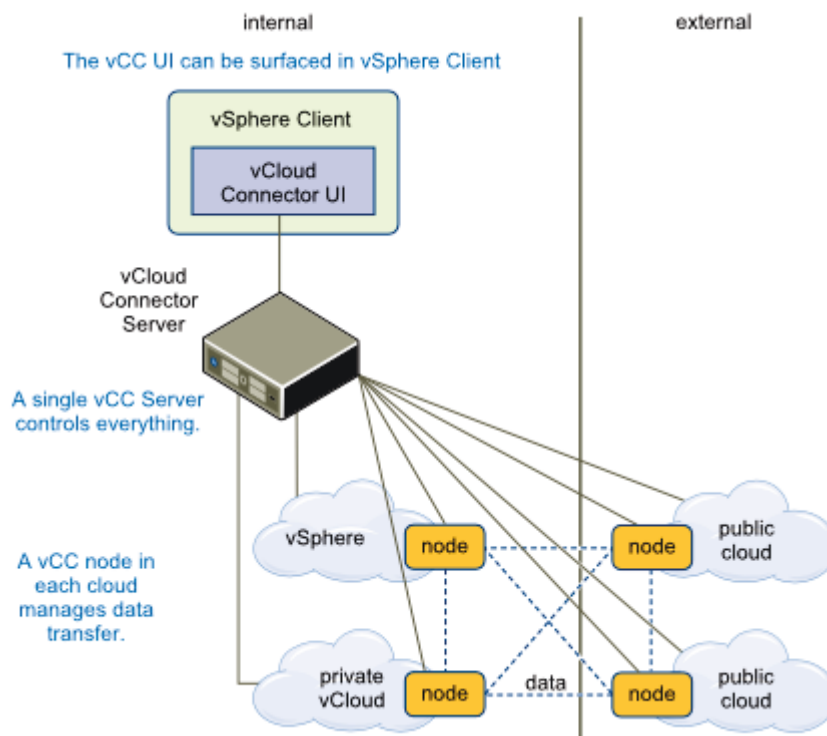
internal

external

The vCC UI can be surfaced in vSphere Client

vSphere Client

vCloud Connector UI

vCloud Connector Server

A single vCC Server controls everything.

A vCC node in each cloud manages data transfer.

vSphere

node

public cloud

node

private vCloud

node

data

public cloud

node